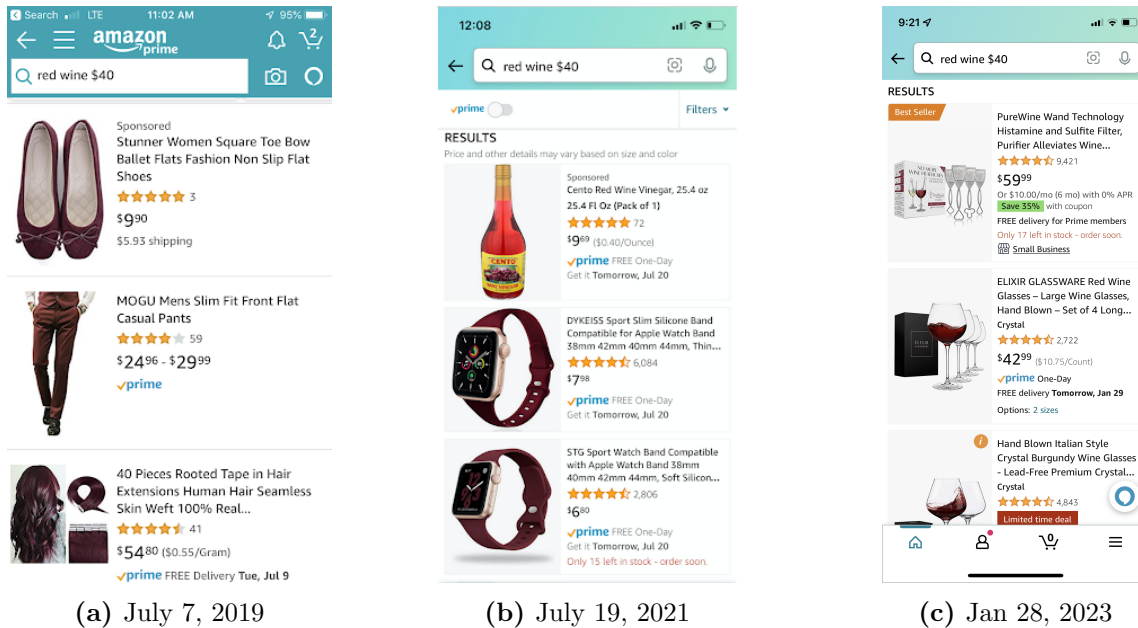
◂ Search LTE 11:02 AM 95%

amazon prime

2

red wine $40

Sponsored
Stunner Women Square Toe Bow Ballet Flats Fashion Non Slip Flat Shoes
3
$9^{90}
$5.93 shipping

MOGU Mens Slim Fit Front Flat Casual Pants
59
$24^{96} - $29^{99}
prime

40 Pieces Rooted Tape in Hair Extensions Human Hair Seamless Skin Weft 100% Real...
41
$54^{80} ($0.55/Gram)
prime FREE Delivery Tue, Jul 9

(a) July 7, 2019

12:08

red wine $40

prime

Filters

RESULTS
Price and other details may vary based on size and color

Sponsored
Cento Red Wine Vinegar, 25.4 oz
25.4 Fl Oz (Pack of 1)
72
$9^{69} ($0.40/Ounce)
prime FREE One-Day
Get it Tomorrow, Jul 20

DYKEISS Sport Slim Silicone Band Compatible for Apple Watch Band 38mm 42mm 40mm 44mm, Thin...
6,084
$7^{98}
prime FREE One-Day
Get it Tomorrow, Jul 20

STG Sport Watch Band Compatible with Apple Watch Band 38mm 40mm 42mm 44mm, Soft Silicon...
2,806
$6^{80}
prime FREE One-Day
Get it Tomorrow, Jul 20
Only 15 left in stock - order soon.

(b) July 19, 2021

9:21

red wine $40

RESULTS

Best Seller
PureWine Wand Technology Histamine and Sulfite Filter, Purifier Alleviates Wine...
9,421
$59^{99}
Or $10.00/mo (6 mo) with 0% APR
Save 35% with coupon
FREE delivery for Prime members
Only 17 left in stock - order soon.
Small Business

ELIXIR GLASSWARE Red Wine Glasses – Large Wine Glasses, Hand Blown – Set of 4 Long...
Crystal
2,722
$42^{99} ($10.75/Count)
prime One-Day
FREE delivery Tomorrow, Jan 29
Options: 2 sizes

Hand Blown Italian Style Crystal Burgundy Wine Glasses - Lead-Free Premium Crystal...
Crystal
4,843
Limited time deal

0

(c) Jan 28, 2023